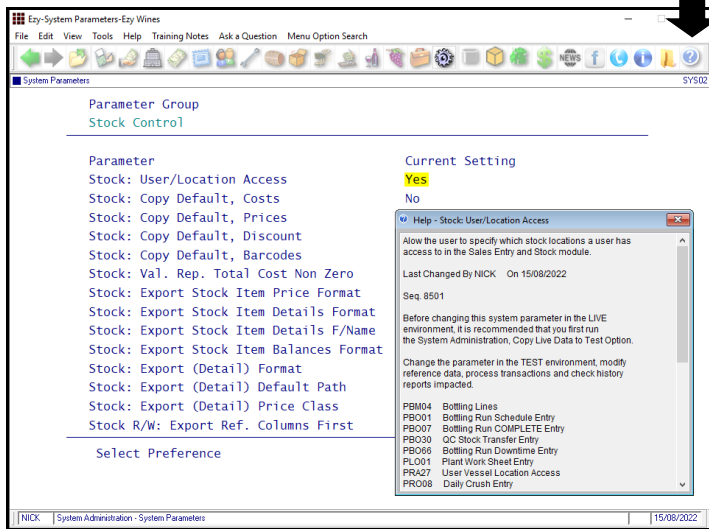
Ezy-System Parameters-Ezy Wines

File Edit View Tools Help Training Notes Ask a Question Menu Option Search

System Parameters SYS02

Parameter Group
Stock Control

| Parameter | Current Setting |
|---|---|
| Stock: User/Location Access | Yes |
| Stock: Copy Default, Costs | No |
| Stock: Copy Default, Prices | |
| Stock: Copy Default, Discount | |
| Stock: Copy Default, Barcodes | |
| Stock: Val. Rep. Total Cost Non Zero | |
| Stock: Export Stock Item Price Format | |
| Stock: Export Stock Item Details Format | |
| Stock: Export Stock Item Details F/Name | |
| Stock: Export Stock Item Balances Format | |
| Stock: Export (Detail) Format | |
| Stock: Export (Detail) Default Path | |
| Stock: Export (Detail) Price Class | |
| Stock R/W: Export Ref. Columns First | |

Select Preference

Help - Stock: User/Location Access

Allow the user to specify which stock locations a user has access to in the Sales Entry and Stock module.

Last Changed By NICK On 15/08/2022

Seq. 8501

Before changing this system parameter in the LIVE environment, it is recommended that you first run the System Administration, Copy Live Data to Test Option.

Change the parameter in the TEST environment, modify reference data, process transactions and check history reports impacted.

PBM04 Bottling Lines
PBO01 Bottling Run Schedule Entry
PBO07 Bottling Run COMPLETE Entry
PBO30 QC Stock Transfer Entry
PBO66 Bottling Run Downtime Entry
PLO01 Plant Work Sheet Entry
PRA27 User Vessel Location Access
PRO08 Daily Crush Entry

NICK | System Administration - System Parameters | 15/08/2022